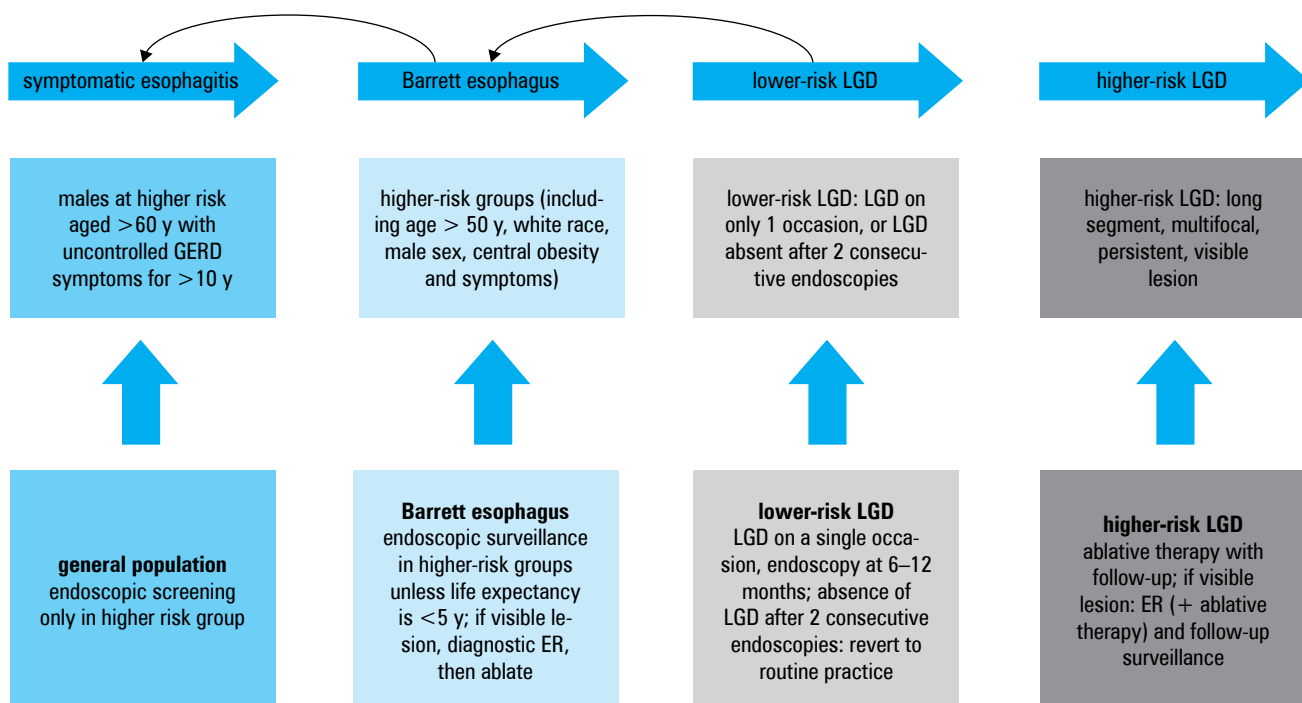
symptomatic esophagitis

Barrett esophagus

lower-risk LGD

higher-risk LGD

males at higher risk aged >60 y with uncontrolled GERD symptoms for >10 y

higher-risk groups (including age > 50 y, white race, male sex, central obesity and symptoms)

lower-risk LGD: LGD on only 1 occasion, or LGD absent after 2 consecutive endoscopies

higher-risk LGD: long segment, multifocal, persistent, visible lesion

**general population**
endoscopic screening only in higher risk group

**Barrett esophagus**
endoscopic surveillance in higher-risk groups unless life expectancy is <5 y; if visible lesion, diagnostic ER, then ablate

**lower-risk LGD**
LGD on a single occasion, endoscopy at 6–12 months; absence of LGD after 2 consecutive endoscopies: revert to routine practice

**higher-risk LGD**
ablative therapy with follow-up; if visible lesion: ER (+ ablative therapy) and follow-up surveillance